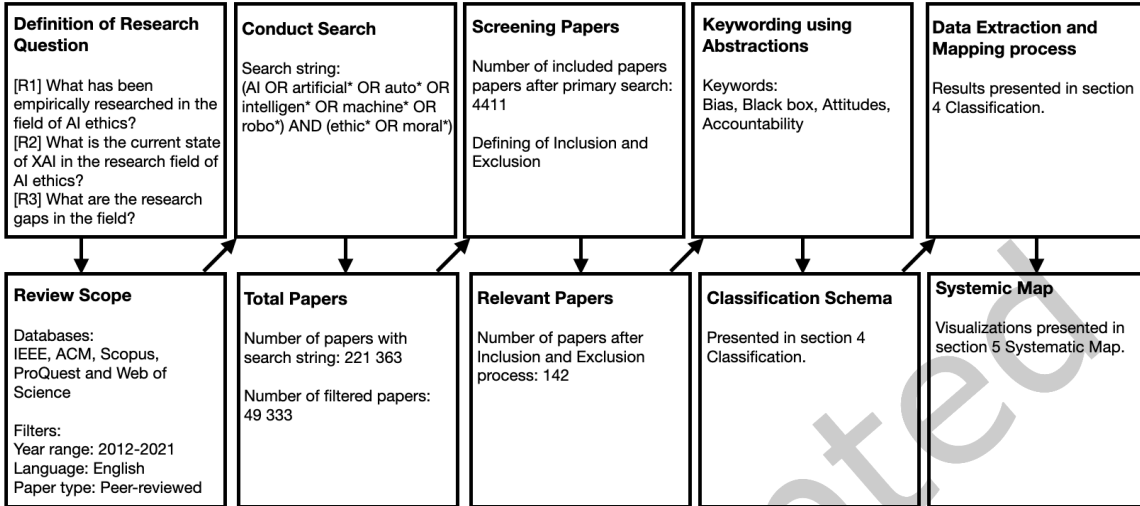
**Definition of Research Question**

[R1] What has been empirically researched in the field of AI ethics?
[R2] What is the current state of XAI in the research field of AI ethics?
[R3] What are the research gaps in the field?

**Review Scope**

Databases:
IEEE, ACM, Scopus, ProQuest and Web of Science

Filters:
Year range: 2012-2021
Language: English
Paper type: Peer-reviewed

**Conduct Search**

Search string:
(AI OR artificial* OR auto* OR intelligen* OR machine* OR robo*) AND (ethic* OR moral*)

**Total Papers**

Number of papers with search string: 221 363

Number of filtered papers: 49 333

**Screening Papers**

Number of included papers papers after primary search: 4411

Defining of Inclusion and Exclusion

**Relevant Papers**

Number of papers after Inclusion and Exclusion process: 142

**Keywording using Abstractions**

Keywords:
Bias, Black box, Attitudes, Accountability

**Classification Schema**

Presented in section 4 Classification.

**Data Extraction and Mapping process**

Results presented in section 4 Classification.

**Systemic Map**

Visualizations presented in section 5 Systematic Map.

ted